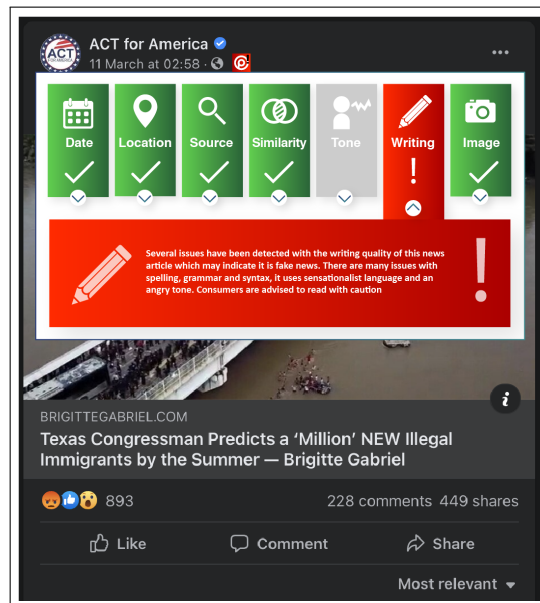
ACT for America
11 March at 02:58 ·

Date
Location
Source
Similarity
Tone
Writing
!
Image

Several issues have been detected with the writing quality of this news article which may indicate it is fake news. There are many issues with spelling, grammar and syntax, it uses sensationalist language and an angry tone. Consumers are advised to read with caution

!

BRIGITTEGABRIEL.COM
Texas Congressman Predicts a 'Million' NEW Illegal Immigrants by the Summer — Brigitte Gabriel

893
228 comments 449 shares

Like
Comment
Share

Most relevant